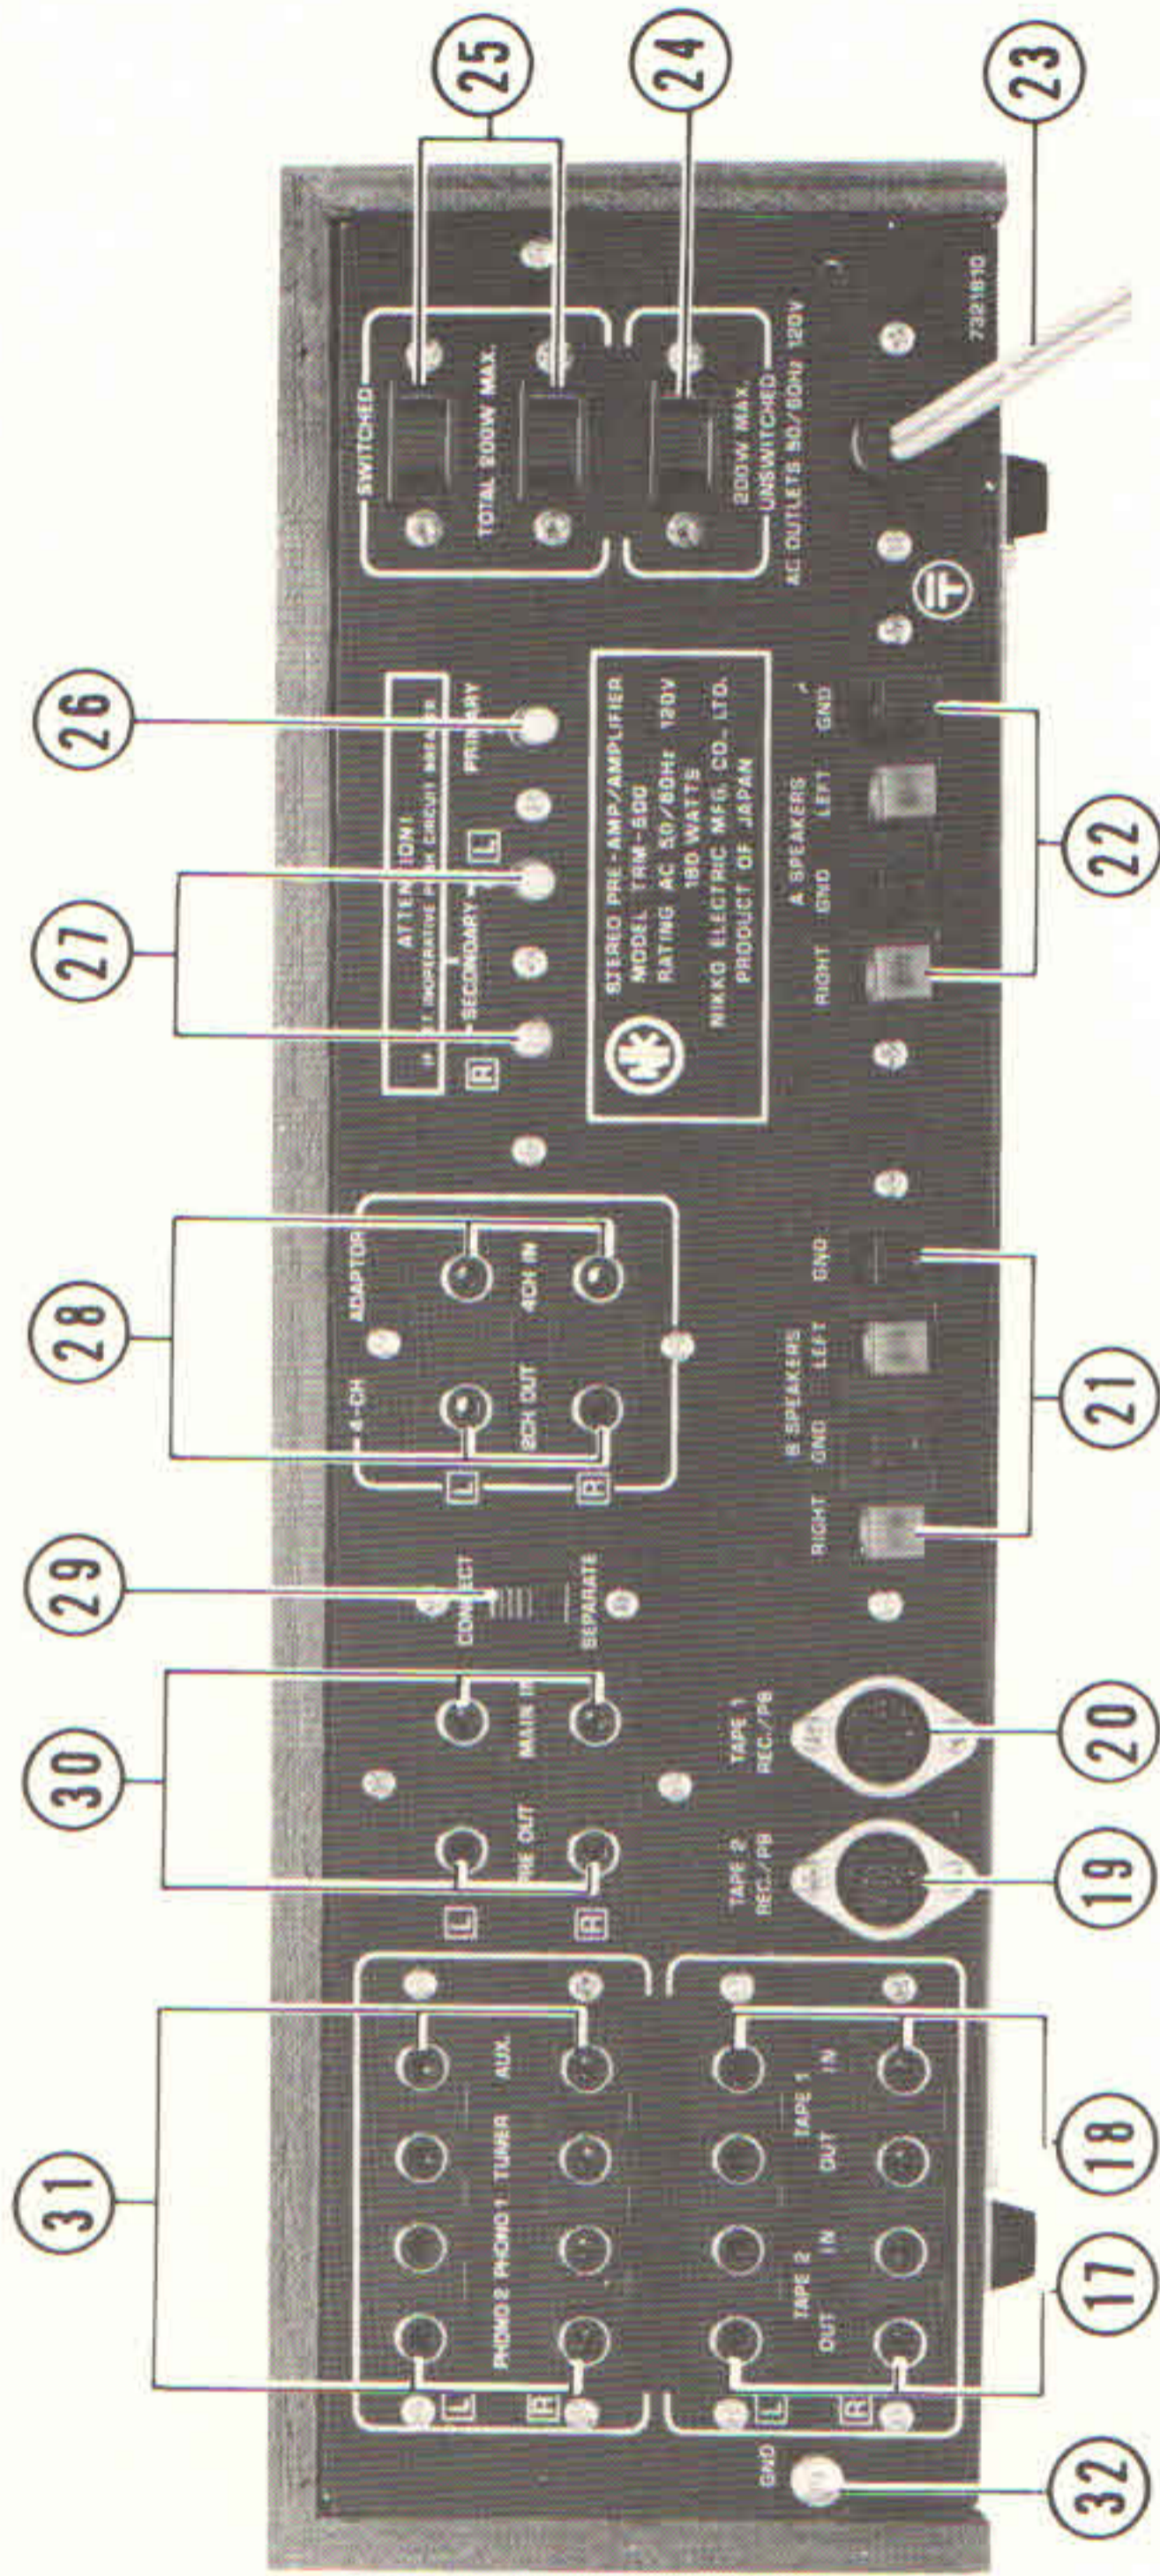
25
24
23
SWITCHED
TOTAL 200W MAX.
200W MAX.
UNSWITCHED
AC OUTLETS 50/60Hz 120V
7321810
26
27
ATTENTION!
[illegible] INOPERATIVE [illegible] CIRCUIT BREAKER
SECONDARY
PRIMARY
R
L
STEREO PRE-AMP/AMPLIFIER
MODEL TRM-500
RATING AC 50/60Hz 120V
180 WATTS
NIKKO ELECTRIC MFG. CO., LTD.
PRODUCT OF JAPAN
A SPEAKERS
RIGHT GND LEFT GND
22
28
4-CH ADAPTOR
2CH OUT
4CH IN
L
R
B SPEAKERS
RIGHT GND LEFT GND
21
29
CONNECT
SEPARATE
30
PRE OUT
MAIN IN
L
R
TAPE 1
REC./PB
TAPE 2
REC./PB
20
19
31
PHONO 2 PHONO 1 TUNER AUX.
L
R
TAPE 2
OUT IN
TAPE 1
OUT IN
L
R
18
17
GND
32